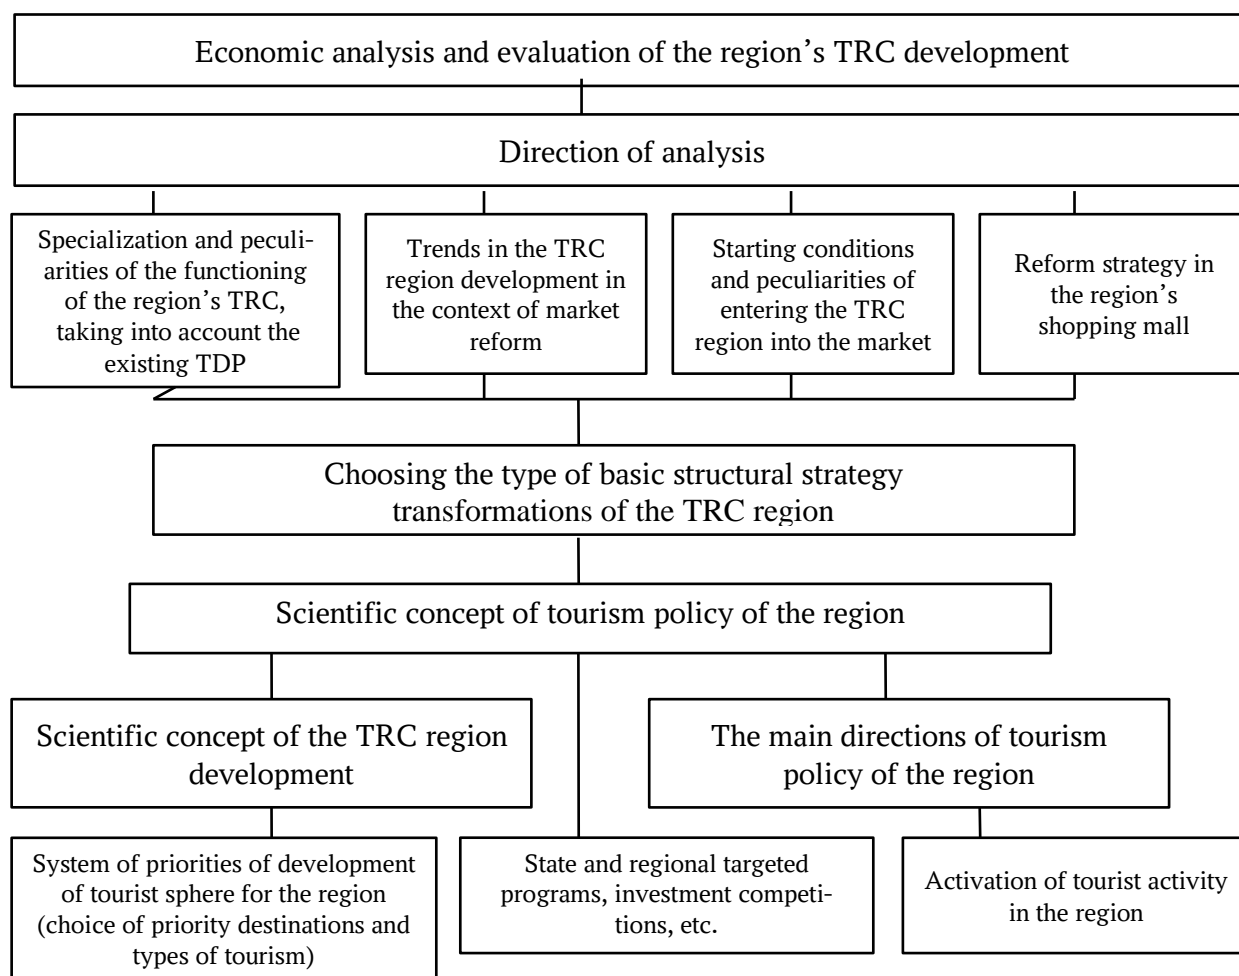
Economic analysis and evaluation of the region’s TRC development

Direction of analysis

Specialization and peculiarities of the functioning of the region’s TRC, taking into account the existing TDP

Trends in the TRC region development in the context of market reform

Starting conditions and peculiarities of entering the TRC region into the market

Reform strategy in the region’s shopping mall

Choosing the type of basic structural strategy transformations of the TRC region

Scientific concept of tourism policy of the region

Scientific concept of the TRC region development

The main directions of tourism policy of the region

System of priorities of development of tourist sphere for the region (choice of priority destinations and types of tourism)

State and regional targeted programs, investment competitions, etc.

Activation of tourist activity in the region